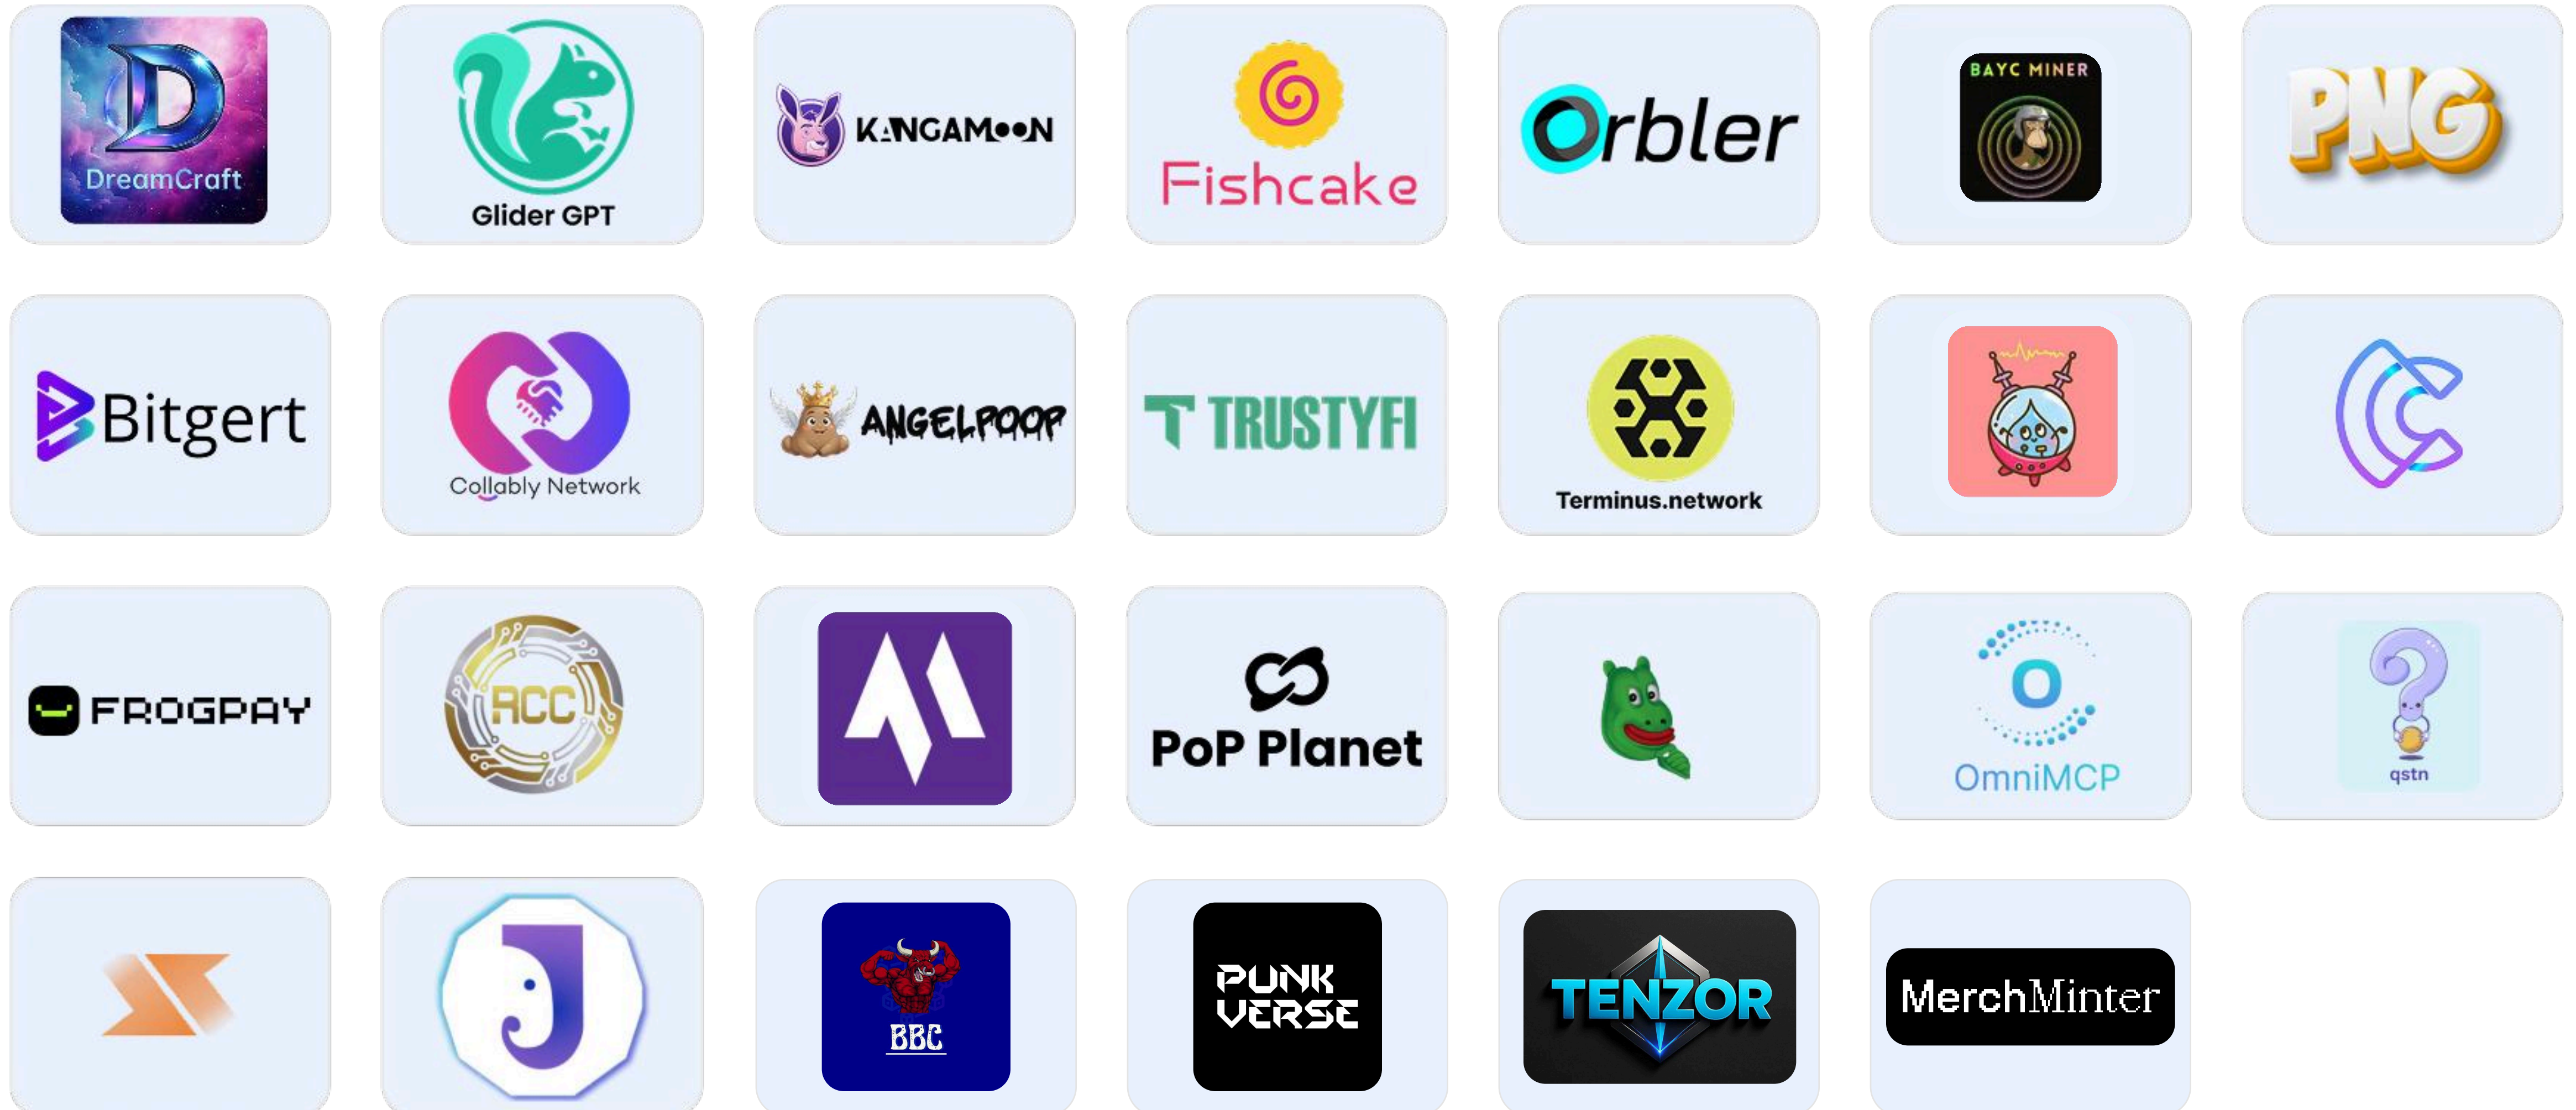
DreamCraft

Glider GPT

KANGAMOON

Fishcake

Orbler

BAYC MINER

PNG

Bitgert

Collably Network

ANGELPOOP

TRUSTYFI

Terminus.network

FROGPAY

RCC

PoP Planet

OmniMCP

qstn

BBC

PUNK VERSE

TENZOR

MerchMinter